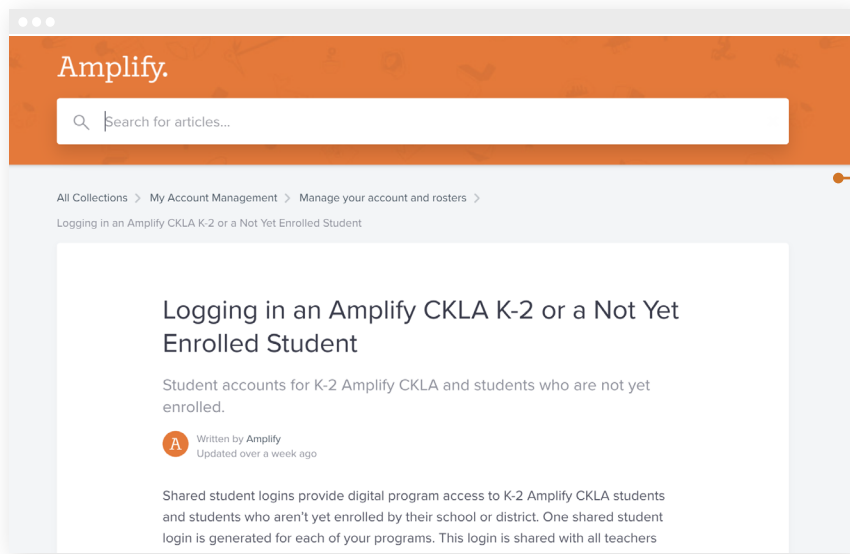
Amplify.

Search for articles...

All Collections > My Account Management > Manage your account and rosters > Logging in an Amplify CKLA K-2 or a Not Yet Enrolled Student

Logging in an Amplify CKLA K-2 or a Not Yet Enrolled Student

Student accounts for K-2 Amplify CKLA and students who are not yet enrolled.

A

Written by Amplify
Updated over a week ago

Shared student logins provide digital program access to K-2 Amplify CKLA students and students who aren't yet enrolled by their school or district. One shared student login is generated for each of your programs. This login is shared with all teachers